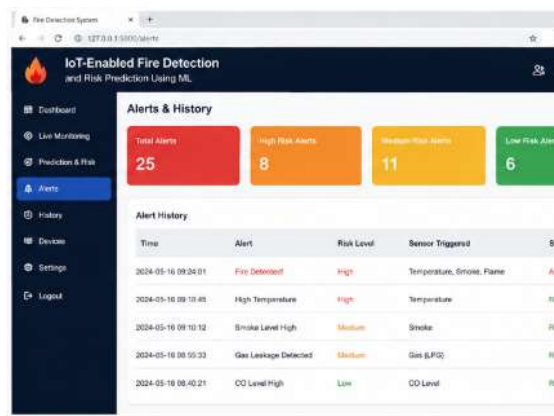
Fire Detection System
127.0.0.1:5000/alerts

IoT-Enabled Fire Detection and Risk Prediction Using ML

Dashboard
Live Monitoring
Prediction & Risk
Alerts
History
Devices
Settings
Logout

Alerts & History

Total Alerts
25

High Risk Alerts
8

Medium Risk Alerts
11

Low Risk Ale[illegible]
6

Alert History

| Time | Alert | Risk Level | Sensor Triggered | S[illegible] |
|---|---|---|---|---|
| 2024-05-16 09:24:01 | Fire Detected | High | Temperature, Smoke, Flame | A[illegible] |
| 2024-05-16 09:18:45 | High Temperature | High | Temperature | R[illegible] |
| 2024-05-16 09:10:12 | Smoke Level High | Medium | Smoke | R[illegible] |
| 2024-05-16 08:55:33 | Gas Leakage Detected | Medium | Gas (LPG) | R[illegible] |
| 2024-05-16 08:40:21 | CO Level High | Low | CO Level | R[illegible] |